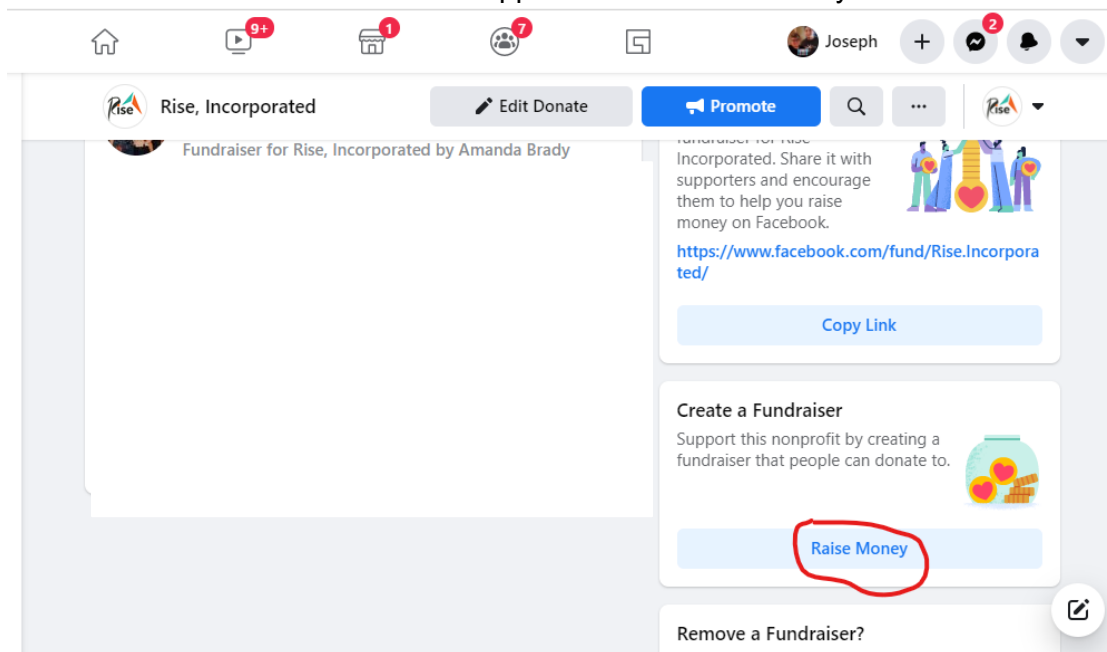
9+
1
7
Joseph
2

Rise
Rise, Incorporated
Edit Donate
Promote
...

Fundraiser for Rise, Incorporated by Amanda Brady

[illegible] Incorporated. Share it with supporters and encourage them to help you raise money on Facebook.
https://www.facebook.com/fund/Rise.Incorporated/
Copy Link

Create a Fundraiser
Support this nonprofit by creating a fundraiser that people can donate to.
Raise Money

Remove a Fundraiser?